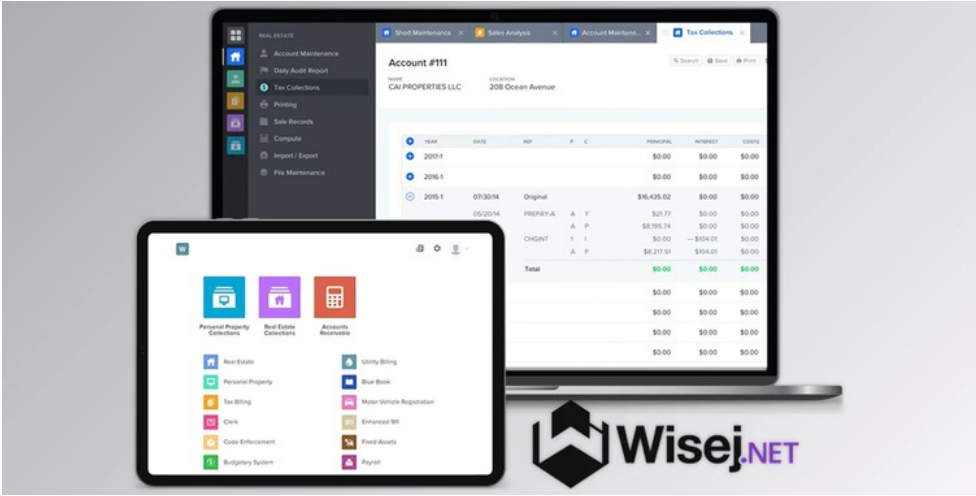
REAL ESTATE
Account Maintenance
Daily Audit Report
Tax Collections
Printing
Sale Records
Compute
Import / Export
File Maintenance

Short Maintenance
Sales Analysis
Account Maintena...
Tax Collections

Account #111
Search
Save
Print

NAME
CAI PROPERTIES LLC
LOCATION
208 Ocean Avenue

| YEAR | DATE | REF | P | C | PRINCIPAL | INTEREST | COSTS |
|---|---|---|---|---|---|---|---|
| 2017-1 | | | | | \$0.00 | \$0.00 | \$0.00 |
| 2016-1 | | | | | \$0.00 | \$0.00 | \$0.00 |
| 2015-1 | 07/30/14 | Original | | | \$16,435.02 | \$0.00 | \$0.00 |
| | 05/20/14 | PREPAY-A | A | Y | \$21.77 | \$0.00 | \$0.00 |
| | | | A | P | \$8,195.74 | \$0.00 | \$0.00 |
| | | CHGINT | I | I | \$0.00 | — \$104.01 | \$0.00 |
| | | | A | P | \$8,217.51 | \$104.01 | \$0.00 |
| | | Total | | | \$0.00 | \$0.00 | \$0.00 |
| | | | | | \$0.00 | \$0.00 | \$0.00 |
| | | | | | \$0.00 | \$0.00 | \$0.00 |
| | | | | | \$0.00 | \$0.00 | \$0.00 |
| | | | | | \$0.00 | \$0.00 | \$0.00 |

W

Personal Property Collections
Real Estate Collections
Accounts Receivable

Real Estate
Personal Property
Tax Billing
Clerk
Code Enforcement
Budgetary System
Utility Billing
Blue Book
Motor Vehicle Registration
Enhanced 911
Fixed Assets
Payroll

Wisej.NET